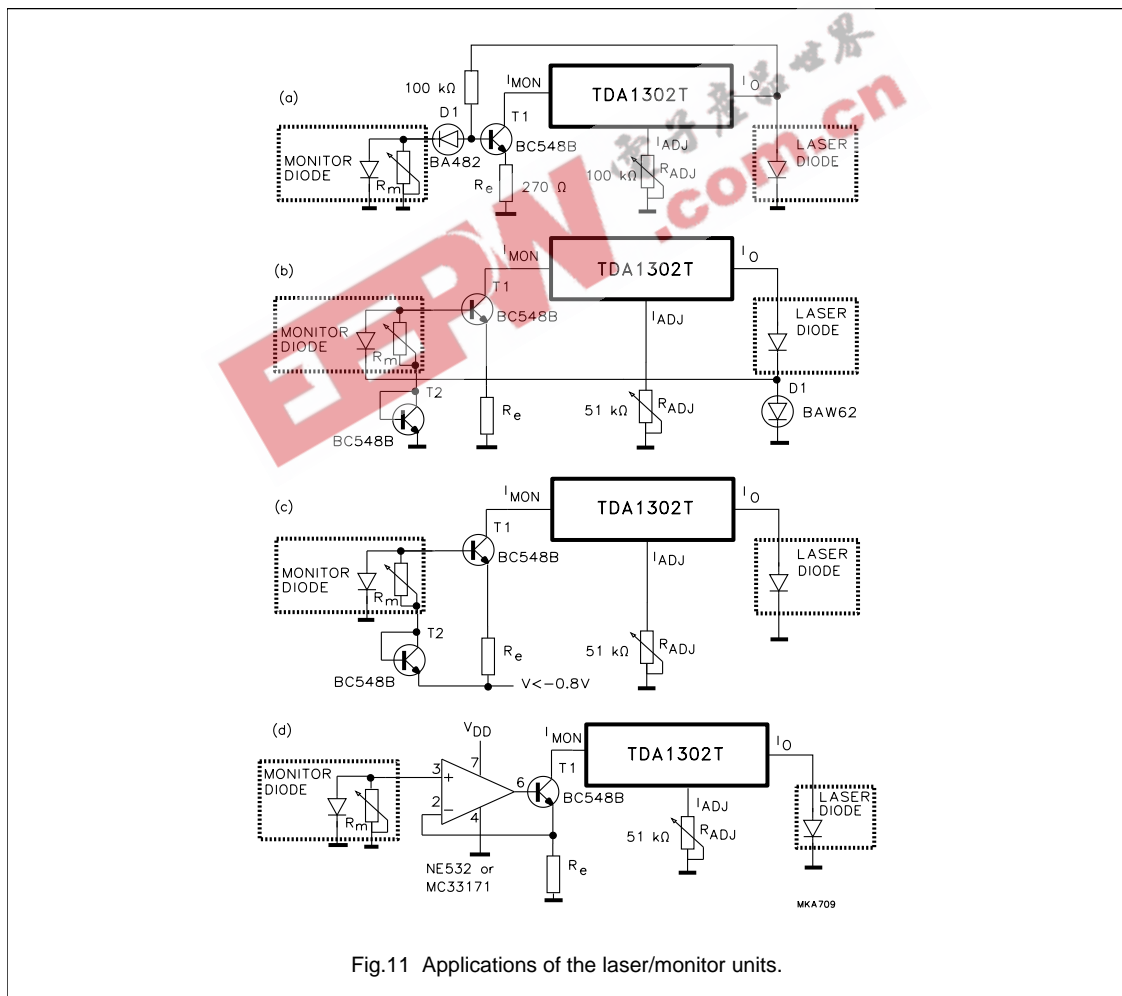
(a)

100 kΩ

$I_{MON}$

TDA1302T

$I_O$

D1

T1

MONITOR DIODE

BA482

BC548B

$I_{ADJ}$

LASER DIODE

$R_m$

$R_e$

270 Ω

100 kΩ

$R_{ADJ}$

(b)

$I_{MON}$

TDA1302T

$I_O$

T1

MONITOR DIODE

BC548B

$I_{ADJ}$

LASER DIODE

$R_m$

T2

D1

$R_e$

51 kΩ

$R_{ADJ}$

BAW62

BC548B

(c)

$I_{MON}$

TDA1302T

$I_O$

T1

MONITOR DIODE

BC548B

$I_{ADJ}$

LASER DIODE

$R_m$

T2

$R_e$

51 kΩ

$R_{ADJ}$

BC548B

V<−0.8V

(d)

$V_{DD}$

7

$I_{MON}$

TDA1302T

$I_O$

MONITOR DIODE

3

+

6

T1

2

−

BC548B

$I_{ADJ}$

LASER DIODE

$R_m$

4

51 kΩ

$R_{ADJ}$

$R_e$

NE532 or MC33171

MKA709

Fig.11 Applications of the laser/monitor units.

EEPW .com.cn 电子产品世界